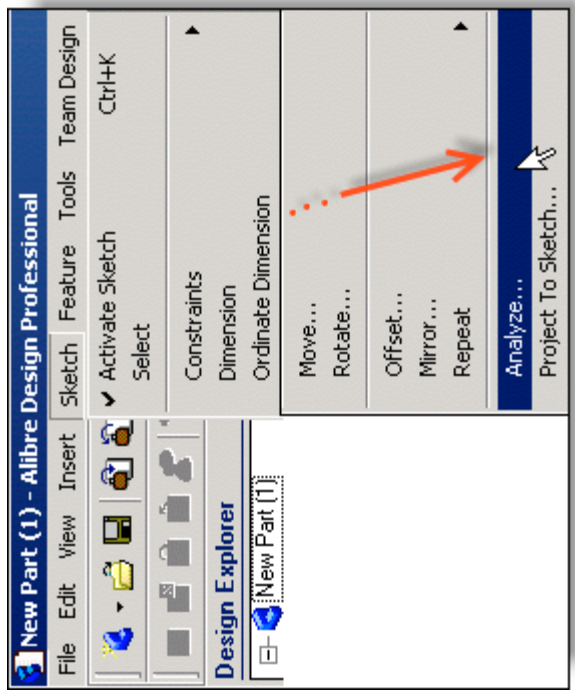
New Part (1) - Alibre Design Professional

File Edit View Insert Sketch Feature Tools Team Design

✔ Activate Sketch Ctrl+K
Select

Constraints
Dimension
Ordinate Dimension

Move...
Rotate...

Offset...
Mirror...

Repeat

Analyze...
Project To Sketch...

Design Explorer
New Part (1)